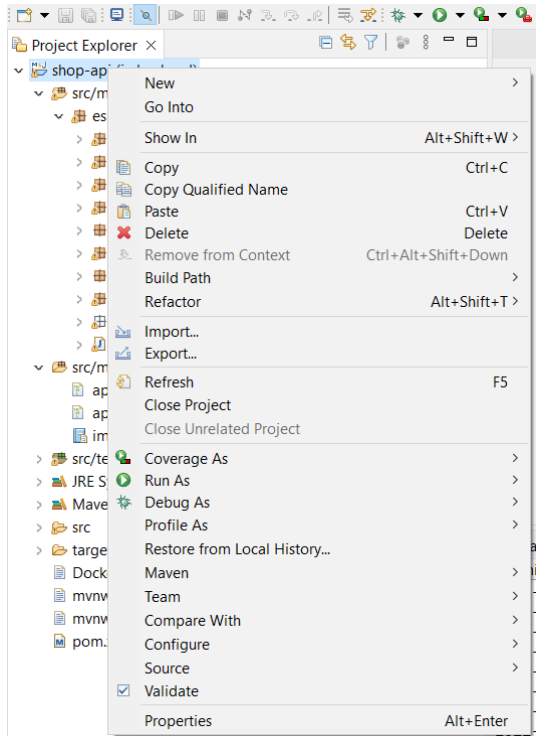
Project Explorer

shop-api

src/m

es

src/m

ap

ap

im

src/te

JRE S

Mave

src

targe

Dock

mvnw

mvnw

pom.

New
Go Into
Show In Alt+Shift+W
Copy Ctrl+C
Copy Qualified Name
Paste Ctrl+V
Delete Delete
Remove from Context Ctrl+Alt+Shift+Down
Build Path
Refactor Alt+Shift+T
Import...
Export...
Refresh F5
Close Project
Close Unrelated Project
Coverage As
Run As
Debug As
Profile As
Restore from Local History...
Maven
Team
Compare With
Configure
Source
Validate
Properties Alt+Enter